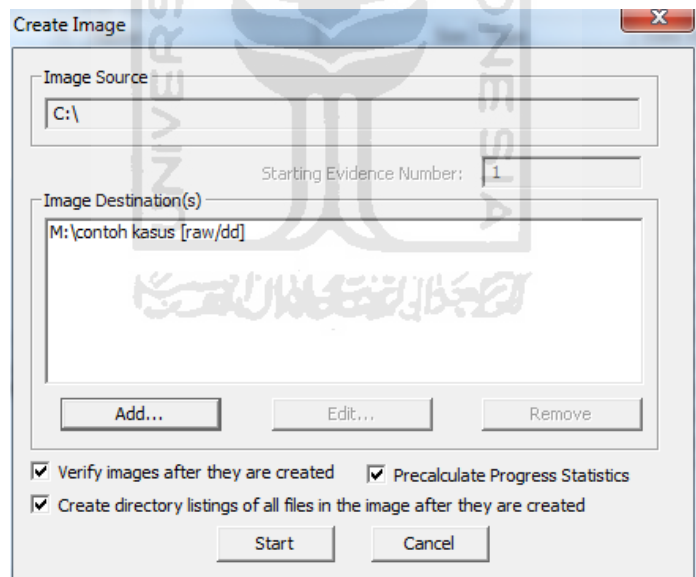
Create Image

Image Source

C:\

Starting Evidence Number: 1

Image Destination(s)

M:\contoh kasus [raw/dd]

Add...

Edit...

Remove

Verify images after they are created

Precalculate Progress Statistics

Create directory listings of all files in the image after they are created

Start

Cancel